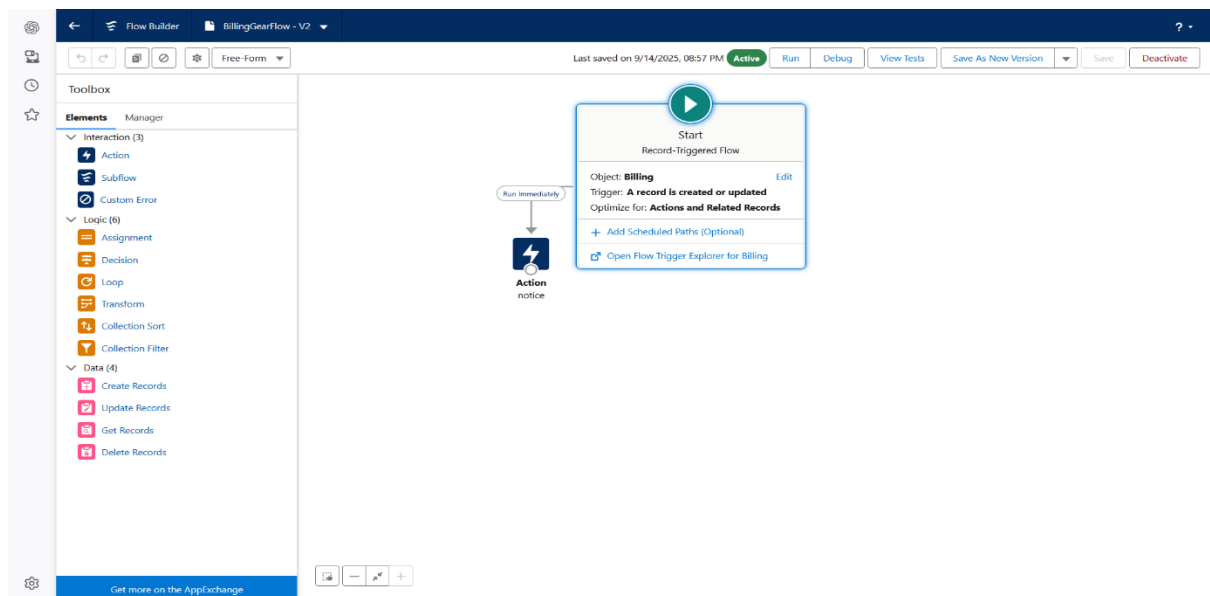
Flow Builder
BillingGearFlow - V2
? ▾

Free-Form
Last saved on 9/14/2025, 08:57 PM Active Run Debug View Tests Save As New Version Save Deactivate

Toolbox
Elements Manager
Interaction (3)
Action
Subflow
Custom Error
Logic (6)
Assignment
Decision
Loop
Transform
Collection Sort
Collection Filter
Data (4)
Create Records
Update Records
Get Records
Delete Records

Get more on the AppExchange

Start
Record-Triggered Flow
Object: Billing
Edit
Trigger: A record is created or updated
Optimize for: Actions and Related Records
+ Add Scheduled Paths (Optional)
Open Flow Trigger Explorer for Billing

Run Immediately
Action
notice